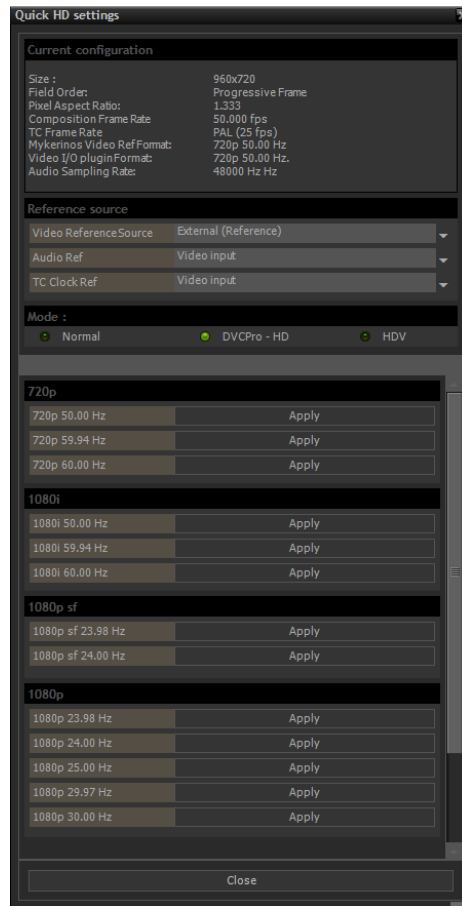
Quick HD settings

Current configuration

| | |
|---|---|
| Size : | 960x720 |
| Field Order: | Progressive Frame |
| Pixel Aspect Ratio: | 1.333 |
| Composition Frame Rate | 50.000 fps |
| TC Frame Rate | PAL (25 fps) |
| Mykerinos Video Ref Format: | 720p 50.00 Hz |
| Video I/O plugin Format: | 720p 50.00 Hz. |
| Audio Sampling Rate: | 48000 Hz Hz |

Reference source

| | |
|---|---|
| Video Reference Source | External (Reference) |
| Audio Ref | Video input |
| TC Clock Ref | Video input |

Mode :

Normal DVCPro - HD HDV

720p

| | |
|---|---|
| 720p 50.00 Hz | Apply |
| 720p 59.94 Hz | Apply |
| 720p 60.00 Hz | Apply |

1080i

| | |
|---|---|
| 1080i 50.00 Hz | Apply |
| 1080i 59.94 Hz | Apply |
| 1080i 60.00 Hz | Apply |

1080p sf

| | |
|---|---|
| 1080p sf 23.98 Hz | Apply |
| 1080p sf 24.00 Hz | Apply |

1080p

| | |
|---|---|
| 1080p 23.98 Hz | Apply |
| 1080p 24.00 Hz | Apply |
| 1080p 25.00 Hz | Apply |
| 1080p 29.97 Hz | Apply |
| 1080p 30.00 Hz | Apply |

Close